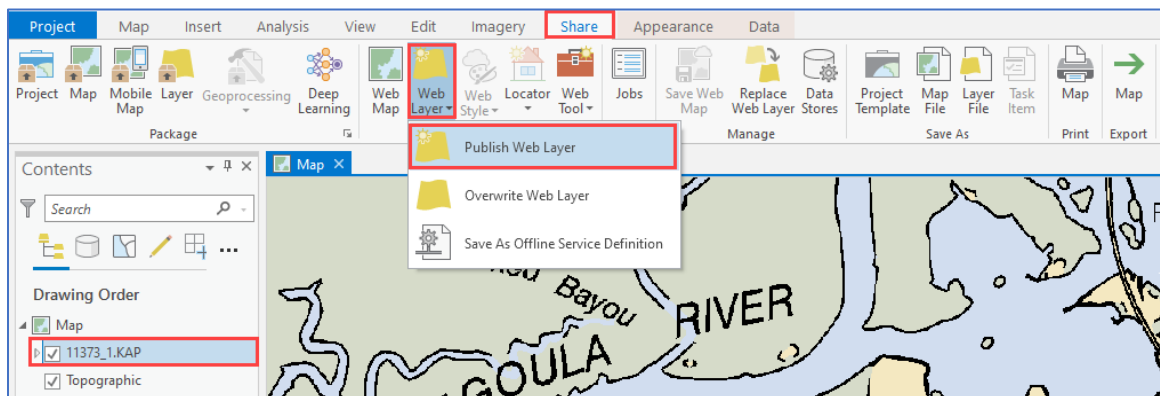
Project Map Insert Analysis View Edit Imagery Share Appearance Data

Project Map Mobile Map Layer Geoprocessing Deep Learning
Package

Web Map Web Layer Web Style Locator Web Tool Jobs Save Web Map Replace Web Layer Data Stores
Manage

Project Template Map File Layer File Task Item
Save As

Map
Print

Map
Export

Publish Web Layer
Overwrite Web Layer
Save As Offline Service Definition

Contents
Search

Drawing Order
Map
11373_1.KAP
Topographic

Map

Bayou
RIVER
GOULA
F